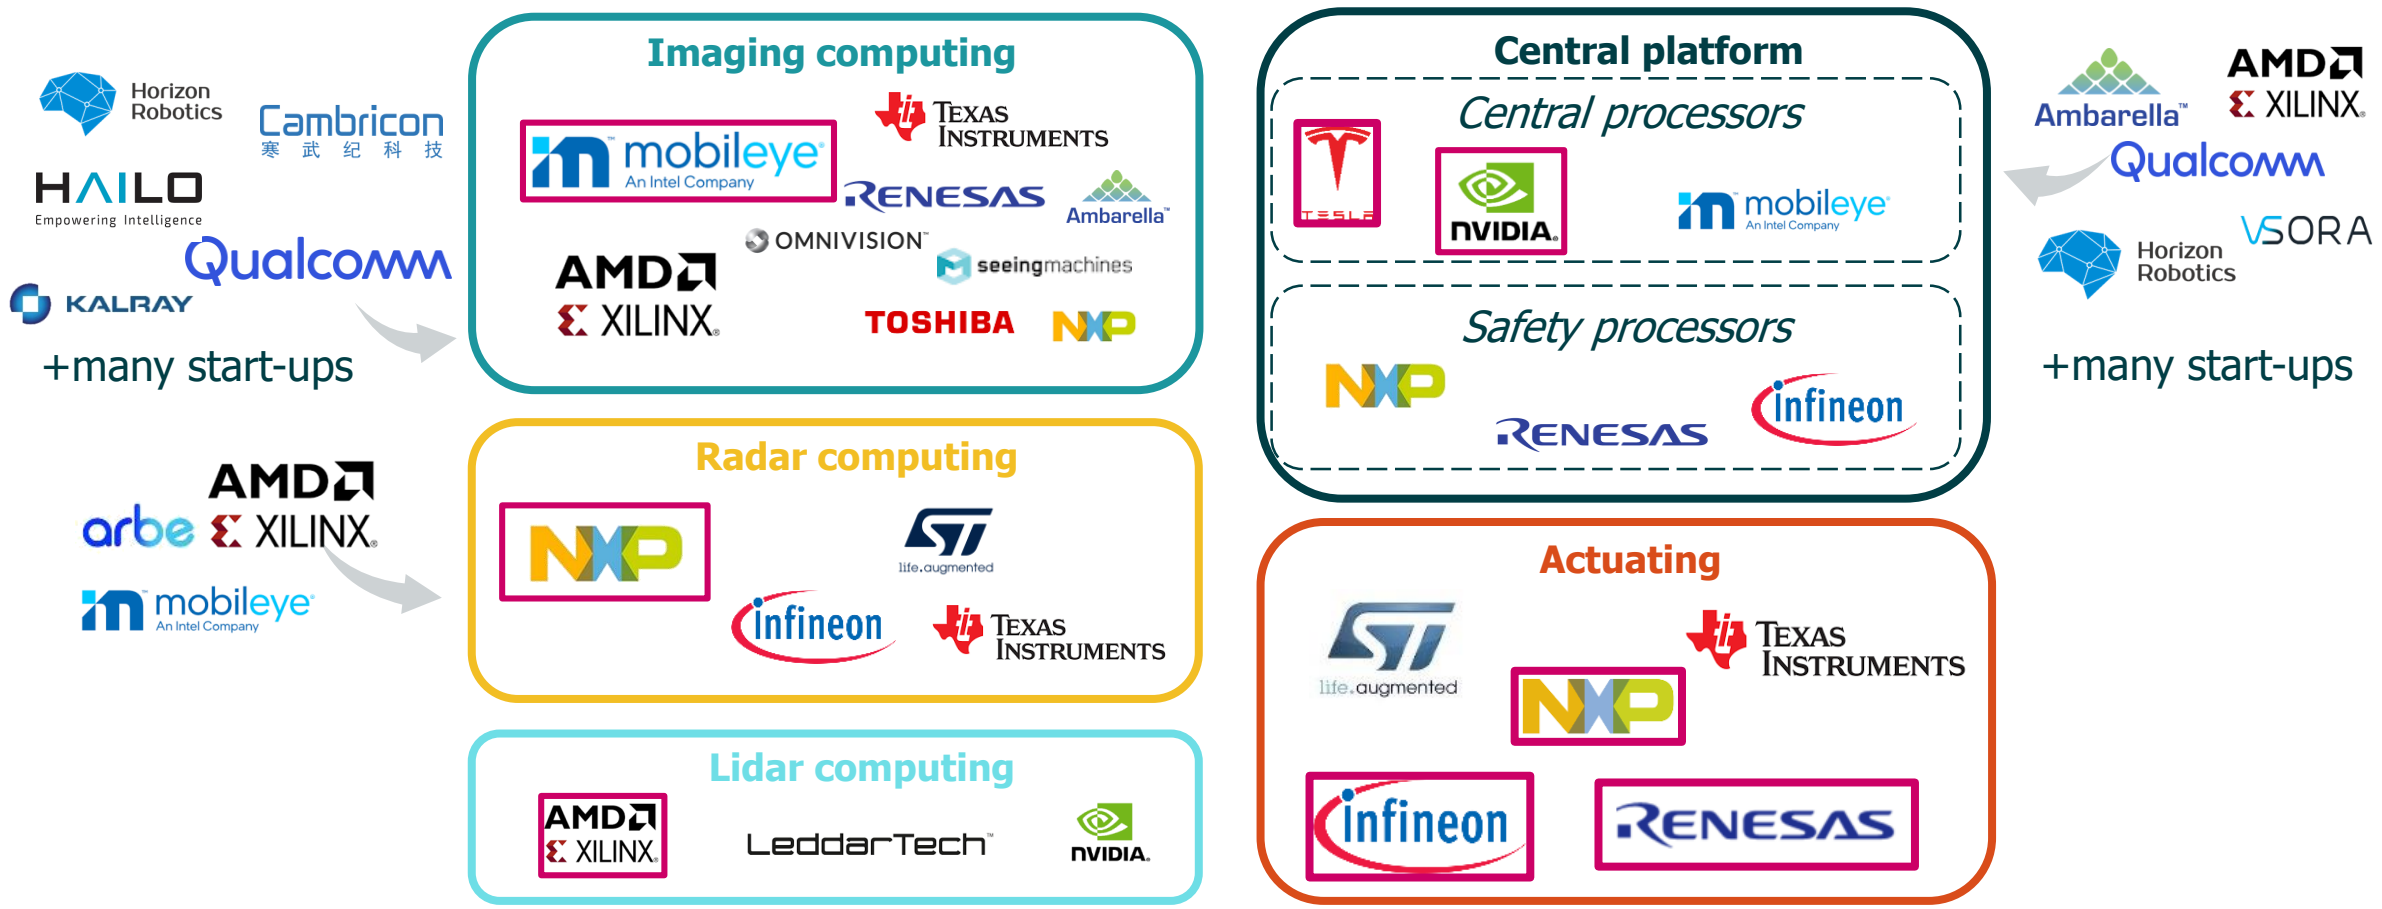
Horizon Robotics

Cambricon
寒 武 纪 科 技

HAILO
Empowering Intelligence

Qualcomm

KALRAY

+many start-ups

Imaging computing

mobileye
An Intel Company

TEXAS INSTRUMENTS

RENESAS

Ambarella

OMNIVISION

seeingmachines

AMD
XILINX

TOSHIBA

NXP

Central platform

Central processors

TESLA

NVIDIA

mobileye
An Intel Company

Safety processors

NXP

RENESAS

infineon

Ambarella

AMD
XILINX

Qualcomm

Horizon Robotics

VSORA

+many start-ups

AMD
arbe
XILINX

mobileye
An Intel Company

Radar computing

NXP

ST
life.augmented

infineon

TEXAS INSTRUMENTS

Lidar computing

AMD
XILINX

LeddarTech

NVIDIA

Actuating

ST
life.augmented

TEXAS INSTRUMENTS

NXP

infineon

RENESAS